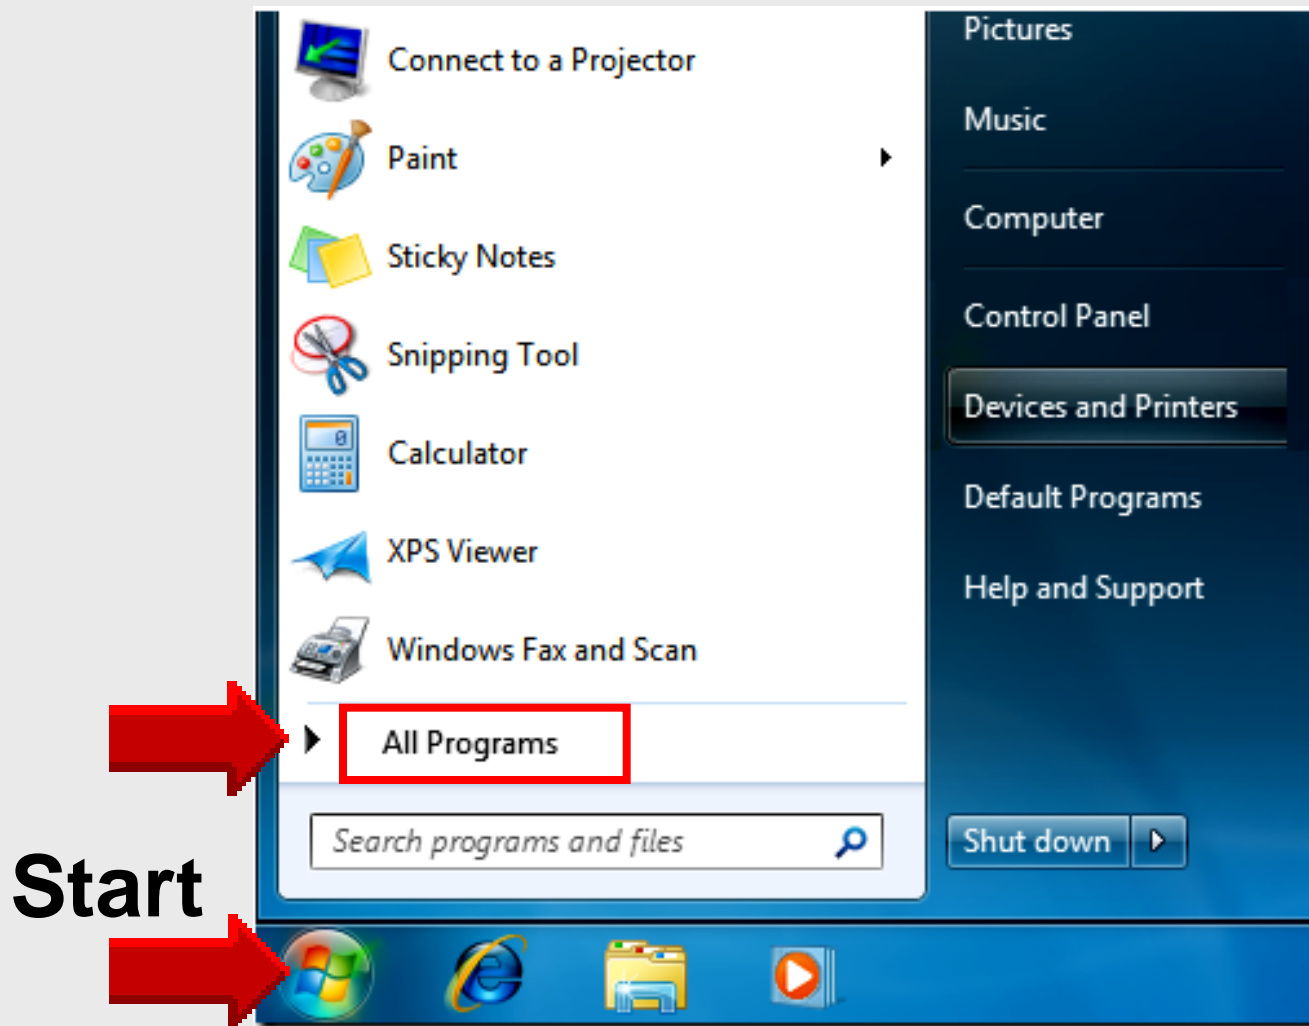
Connect to a Projector
Paint
Sticky Notes
Snipping Tool
Calculator
XPS Viewer
Windows Fax and Scan
All Programs
Search programs and files

Pictures
Music
Computer
Control Panel
Devices and Printers
Default Programs
Help and Support
Shut down

Start